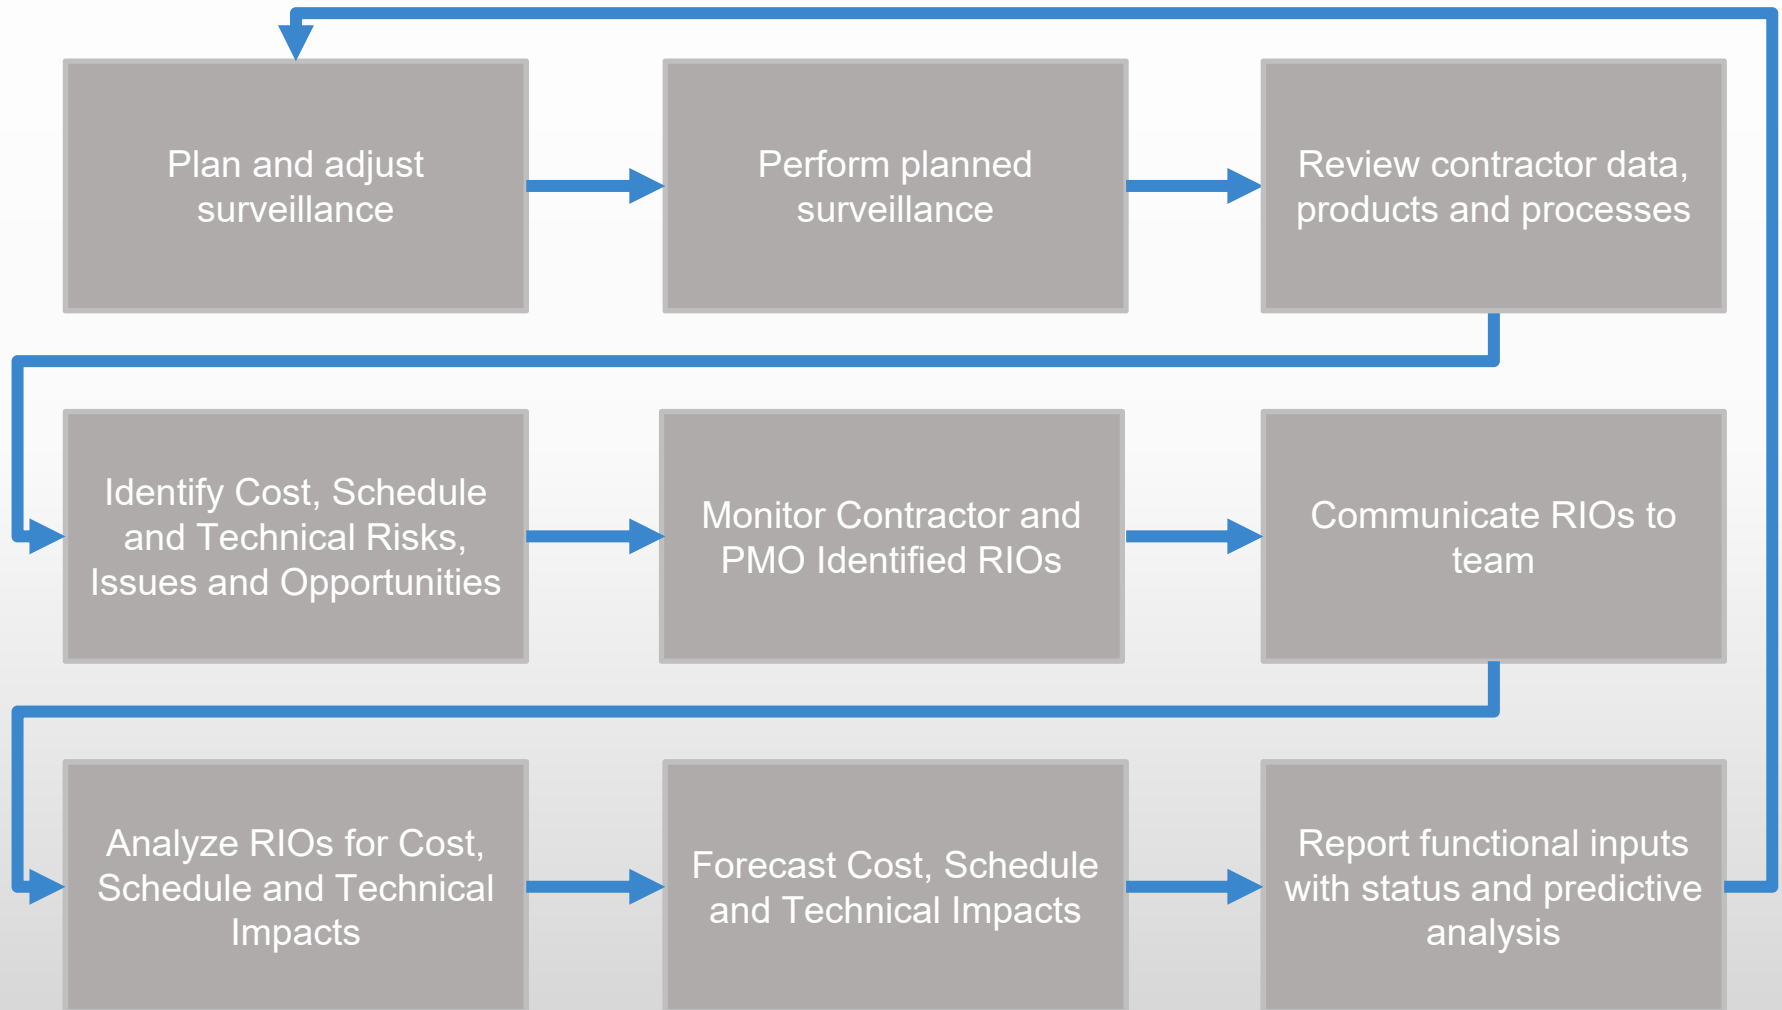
Plan and adjust surveillance

Perform planned surveillance

Review contractor data, products and processes

Identify Cost, Schedule and Technical Risks, Issues and Opportunities

Monitor Contractor and PMO Identified RIOs

Communicate RIOs to team

Analyze RIOs for Cost, Schedule and Technical Impacts

Forecast Cost, Schedule and Technical Impacts

Report functional inputs with status and predictive analysis